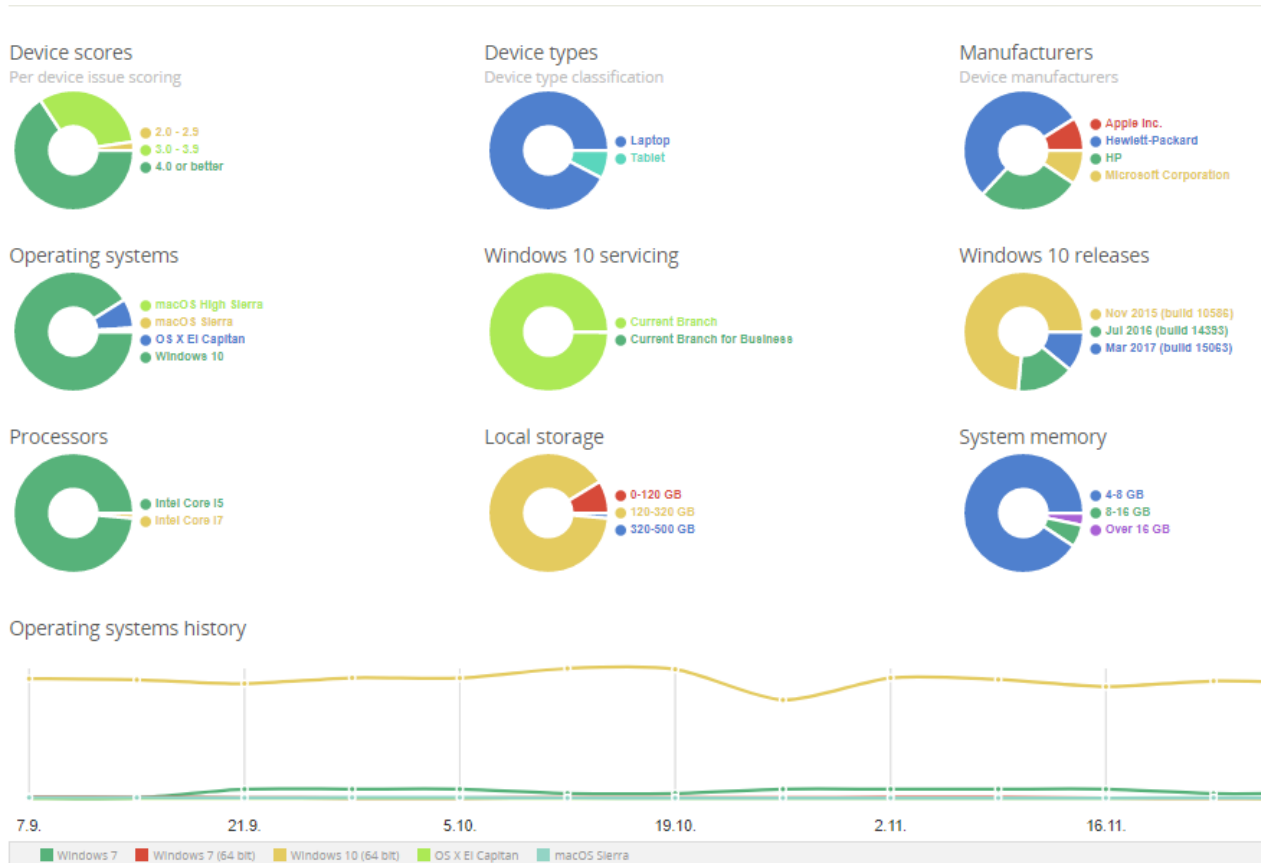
Device scores
Per device issue scoring
2.0 - 2.9
3.0 - 3.9
4.0 or better

Device types
Device type classification
Laptop
Tablet

Manufacturers
Device manufacturers
Apple Inc.
Hewlett-Packard
HP
Microsoft Corporation

Operating systems
macOS High Sierra
macOS Sierra
OS X El Capitan
Windows 10

Windows 10 servicing
Current Branch
Current Branch for Business

Windows 10 releases
Nov 2015 (build 10586)
Jul 2016 (build 14393)
Mar 2017 (build 15063)

Processors
Intel Core i5
Intel Core i7

Local storage
0-120 GB
120-320 GB
320-500 GB

System memory
4-8 GB
8-16 GB
Over 16 GB

Operating systems history
7.9.
21.9.
5.10.
19.10.
2.11.
16.11.
Windows 7 Windows 7 (64 bit) Windows 10 (64 bit) OS X El Capitan macOS Sierra